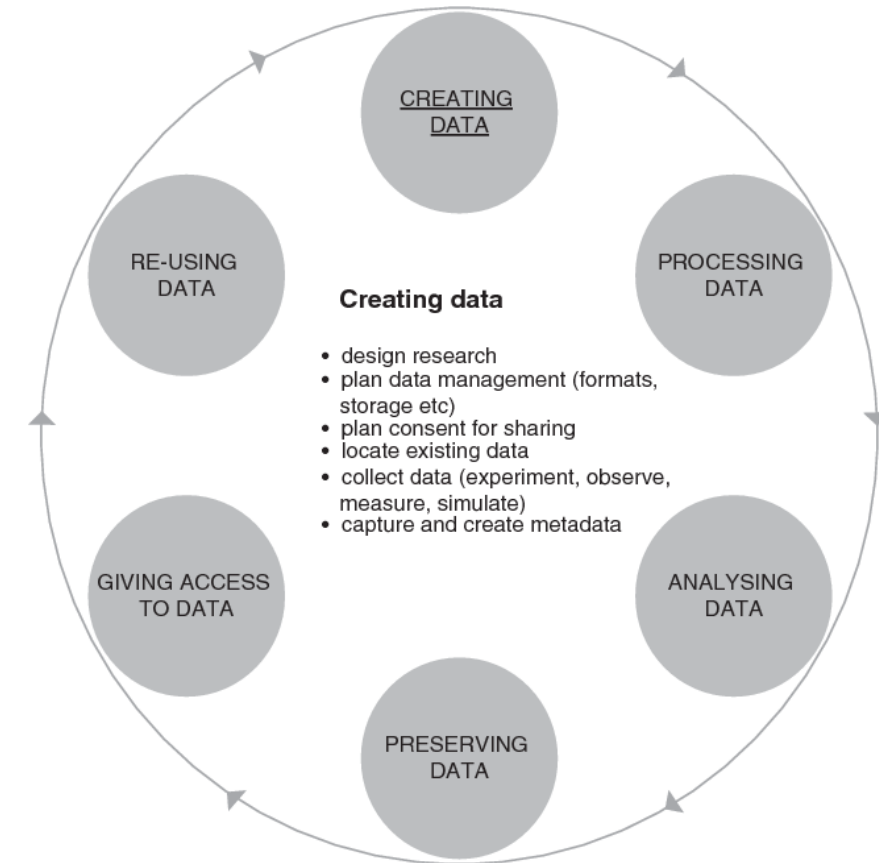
CREATING DATA

PROCESSING DATA

ANALYSING DATA

PRESERVING DATA

GIVING ACCESS TO DATA

RE-USING DATA

**Creating data**

- design research
- plan data management (formats, storage etc)
- plan consent for sharing
- locate existing data
- collect data (experiment, observe, measure, simulate)
- capture and create metadata